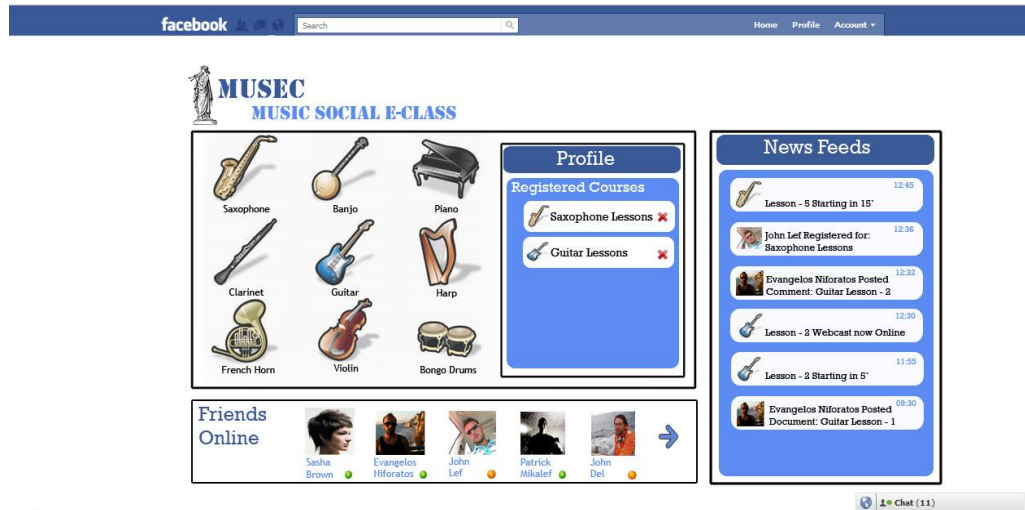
facebook

Search

Home Profile Account ▾

MUSEC
MUSIC SOCIAL E-CLASS

Saxophone
Banjo
Piano
Clarinet
Guitar
Harp
French Horn
Violin
Bongo Drums

Profile

Registered Courses

Saxophone Lessons

Guitar Lessons

News Feeds

12:45
Lesson - 5 Starting in 15`

12:36
John Lef Registered for: Saxophone Lessons

12:32
Evangelos Niforatos Posted Comment: Guitar Lesson - 2

12:30
Lesson - 2 Webcast now Online

11:55
Lesson - 2 Starting in 5`

09:30
Evangelos Niforatos Posted Document: Guitar Lesson - 1

Friends Online

Sasha Brown
Evangelos Niforatos
John Lef
Patrick Mikalef
John Del

Chat (11)